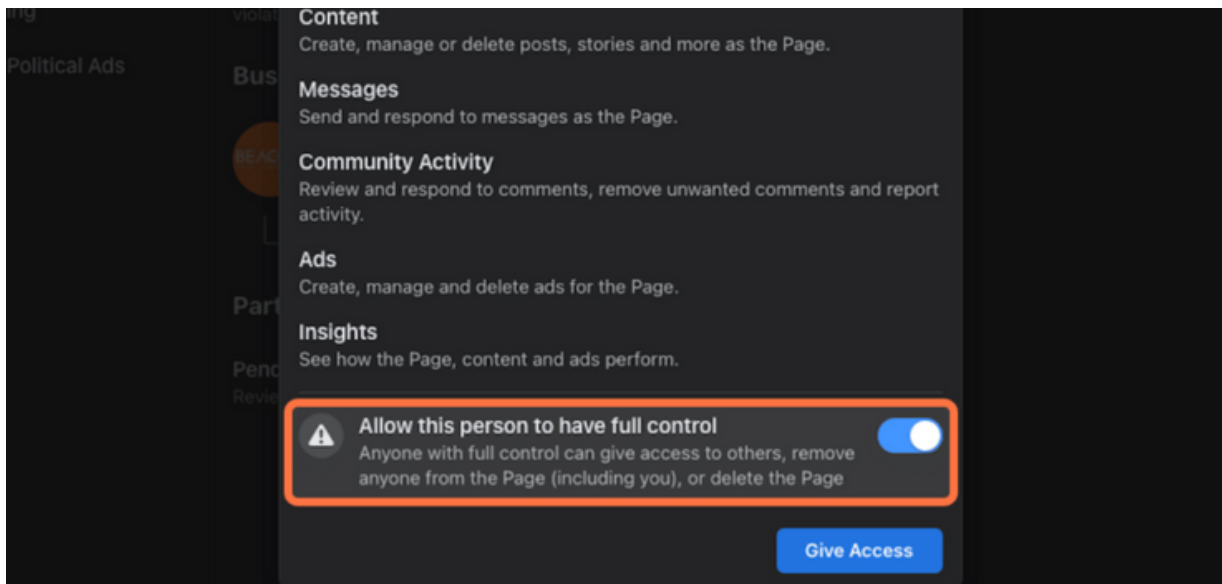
ing
Political Ads
violat
Bus
BEAC
Part
Pend
Revie

Content
Create, manage or delete posts, stories and more as the Page.

Messages
Send and respond to messages as the Page.

Community Activity
Review and respond to comments, remove unwanted comments and report activity.

Ads
Create, manage and delete ads for the Page.

Insights
See how the Page, content and ads perform.

Allow this person to have full control
Anyone with full control can give access to others, remove anyone from the Page (including you), or delete the Page

Give Access